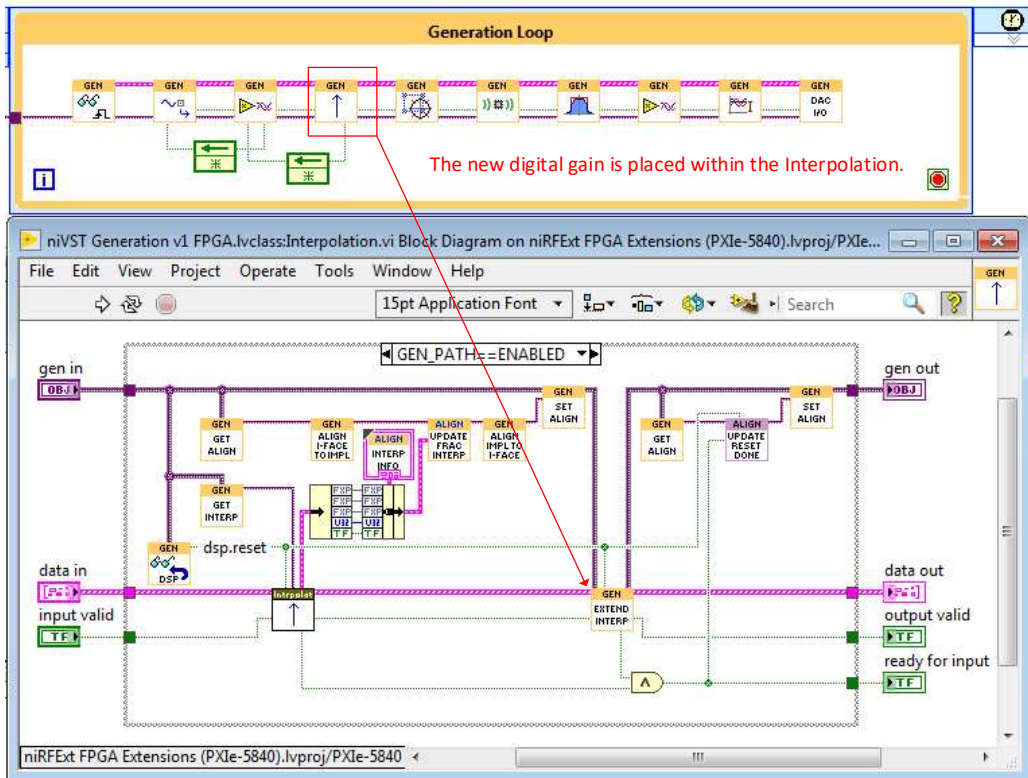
Generation Loop

GEN
GEN
GEN
GEN
GEN
GEN
GEN
GEN
GEN
GEN
DAC
I/O

The new digital gain is placed within the Interpolation.

niVST Generation v1 FPGA.lvclass:Interpolation.vi Block Diagram on niRFExt FPGA Extensions (PXIe-5840).lvproj/PXIe...

File Edit View Project Operate Tools Window Help

15pt Application Font

Search

GEN

GEN_PATH==ENABLED

gen in
OBJ
GEN
GET
ALIGN
GEN
ALIGN
I-FACE
TO IMPL
ALIGN
INTERP
INFO
ALIGN
UPDATE
FRAC
INTERP
GEN
ALIGN
IMPL TO
I-FACE
GEN
SET
ALIGN
GEN
GET
ALIGN
ALIGN
UPDATE
RESET
DONE
GEN
SET
ALIGN
gen out
OBJ
GEN
GET
INTERP
FXP
FXP
FXP
FXP
U32
U32
TF
TF
GEN
DSP
dsp.reset
data in
Interpolat
GEN
EXTEND
INTERP
data out
input valid
TF
output valid
TF
ready for input
TF

niRFExt FPGA Extensions (PXIe-5840).lvproj/PXIe-5840